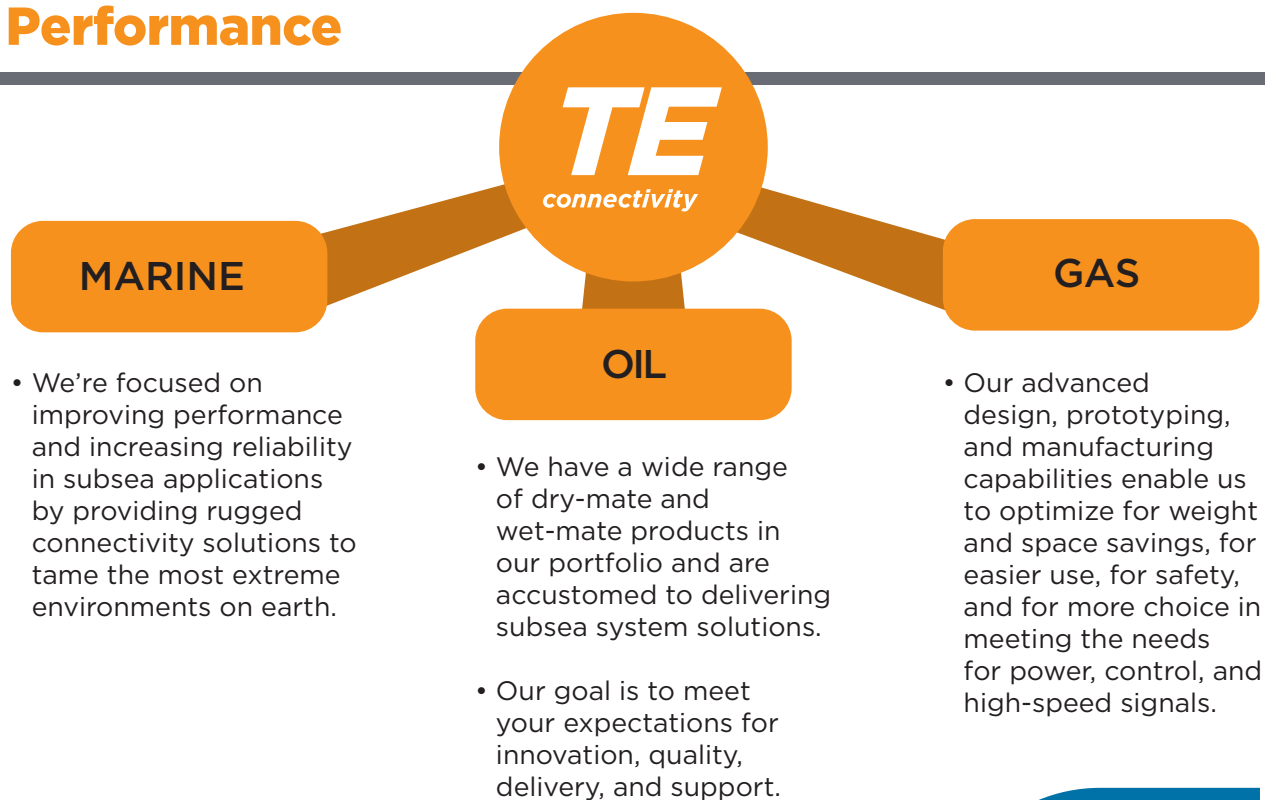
Performance

TE connectivity

MARINE

• We're focused on improving performance and increasing reliability in subsea applications by providing rugged connectivity solutions to tame the most extreme environments on earth.

OIL

• We have a wide range of dry-mate and wet-mate products in our portfolio and are accustomed to delivering subsea system solutions.

• Our goal is to meet your expectations for innovation, quality, delivery, and support.

GAS

• Our advanced design, prototyping, and manufacturing capabilities enable us to optimize for weight and space savings, for easier use, for safety, and for more choice in meeting the needs for power, control, and high-speed signals.